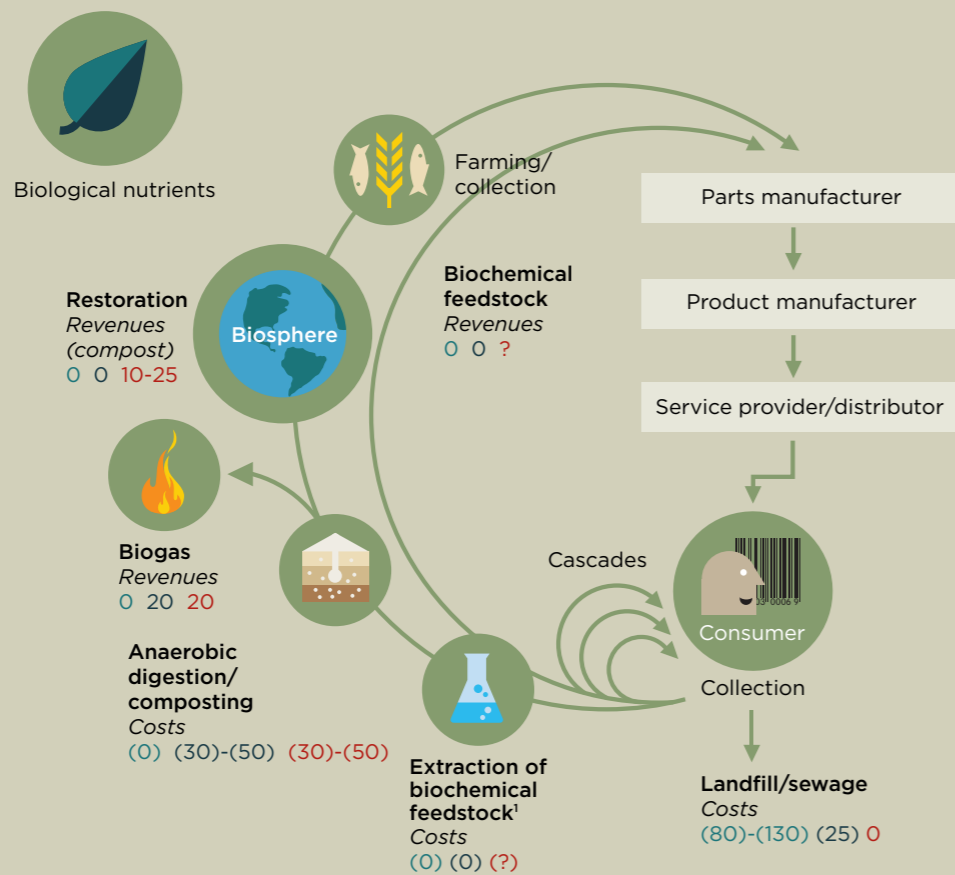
Biological nutrients

Farming/ collection

Parts manufacturer

Product manufacturer

Service provider/distributor

Biochemical feedstock
Revenues
0 0 ?

Restoration
Revenues (compost)
0 0 10-25

Biosphere

Biogas
Revenues
0 20 20

Cascades

Consumer

Collection

Anaerobic digestion/ composting
Costs
(0) (30)-(50) (30)-(50)

Extraction of biochemical feedstock$^1$
Costs
(0) (0) (?)

Landfill/sewage
Costs
(80)-(130) (25) 0